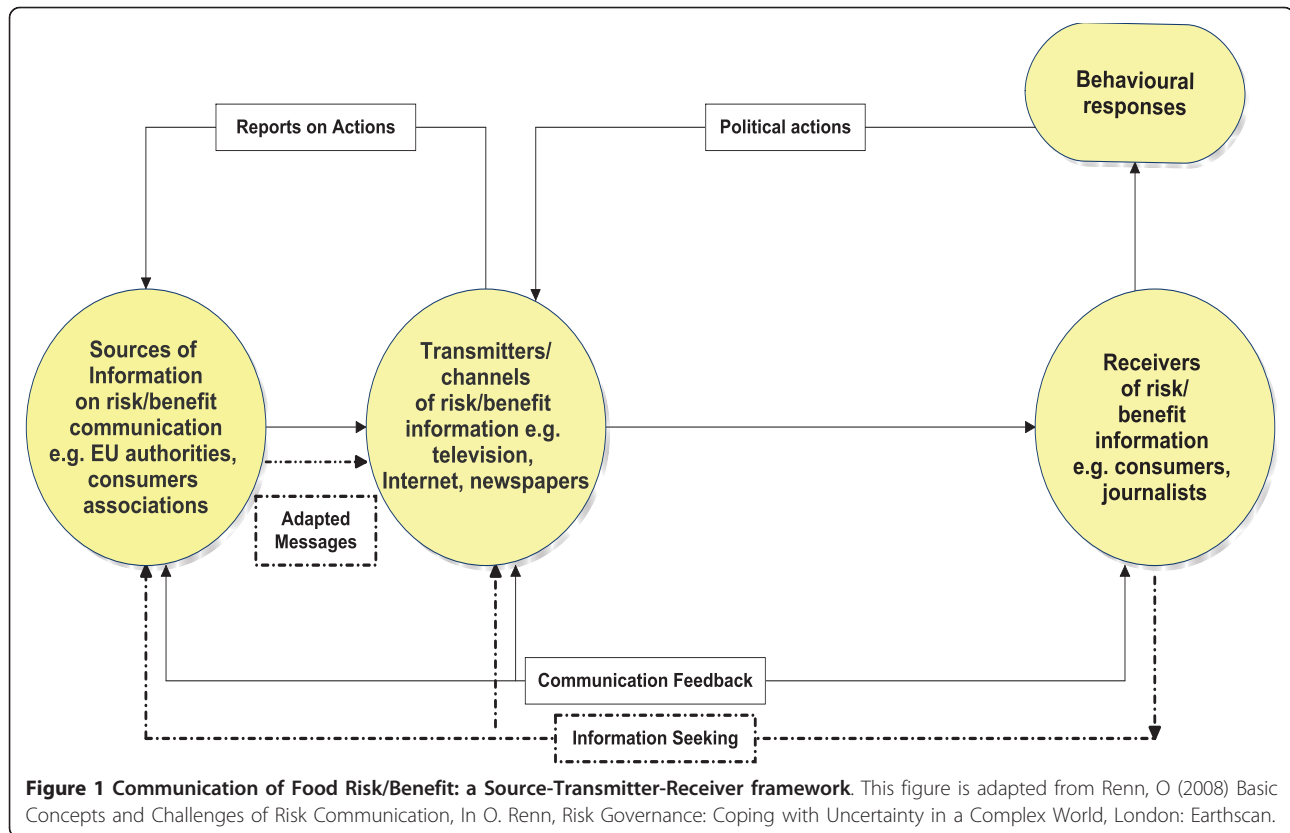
Behavioural responses

Reports on Actions

Political actions

Sources of Information on risk/benefit communication e.g. EU authorities, consumers associations

Transmitters/ channels of risk/benefit information e.g. television, Internet, newspapers

Receivers of risk/ benefit information e.g. consumers, journalists

Adapted Messages

Communication Feedback

Information Seeking

**Figure 1 Communication of Food Risk/Benefit: a Source-Transmitter-Receiver framework**. This figure is adapted from Renn, O (2008) Basic Concepts and Challenges of Risk Communication, In O. Renn, Risk Governance: Coping with Uncertainty in a Complex World, London: Earthscan.